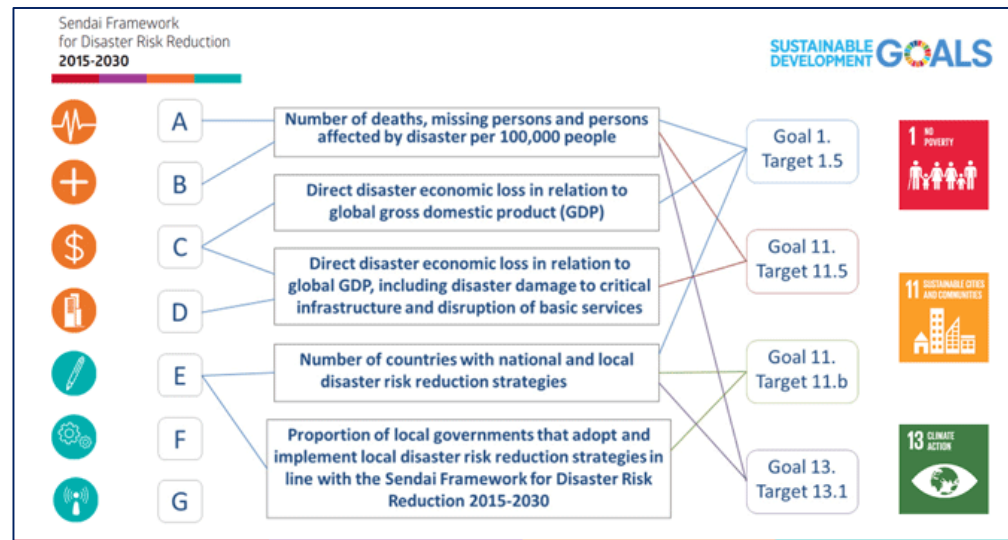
Sendai Framework for Disaster Risk Reduction 2015-2030

SUSTAINABLE DEVELOPMENT GOALS

A

B

C

D

E

F

G

Number of deaths, missing persons and persons affected by disaster per 100,000 people

Direct disaster economic loss in relation to global gross domestic product (GDP)

Direct disaster economic loss in relation to global GDP, including disaster damage to critical infrastructure and disruption of basic services

Number of countries with national and local disaster risk reduction strategies

Proportion of local governments that adopt and implement local disaster risk reduction strategies in line with the Sendai Framework for Disaster Risk Reduction 2015-2030

Goal 1. Target 1.5

Goal 11. Target 11.5

Goal 11. Target 11.b

Goal 13. Target 13.1

1 NO POVERTY

11 SUSTAINABLE CITIES AND COMMUNITIES

13 CLIMATE ACTION